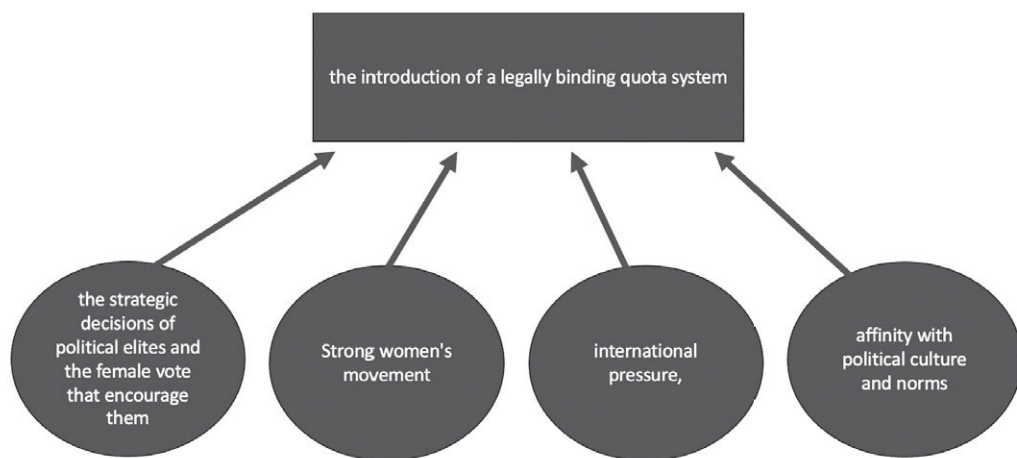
the introduction of a legally binding quota system

the strategic decisions of political elites and the female vote that encourage them

Strong women's movement

international pressure,

affinity with political culture and norms